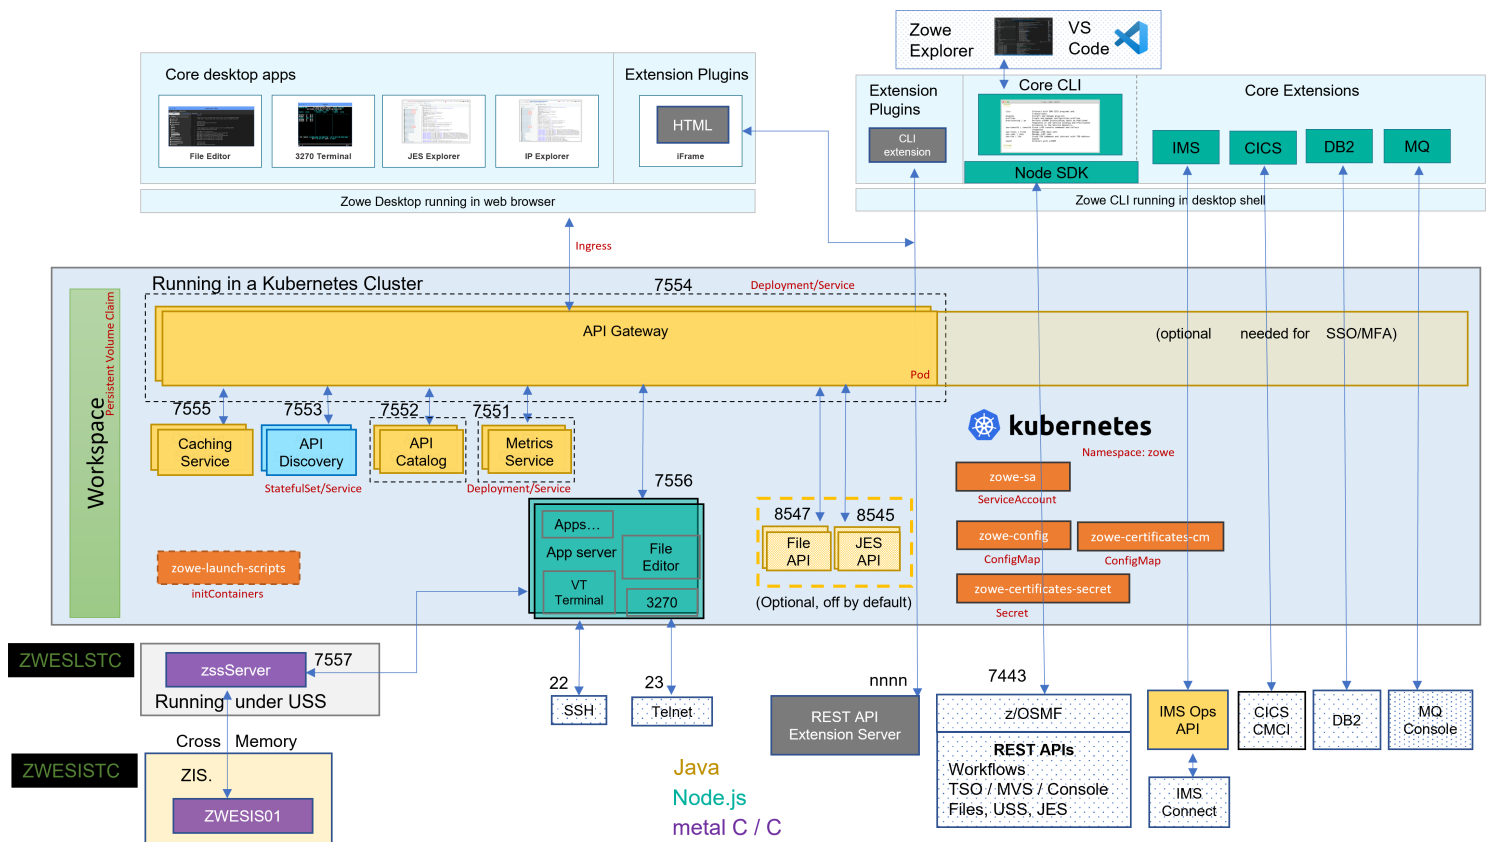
Zowe Explorer

VS Code

Core desktop apps

File Editor

3270 Terminal

JES Explorer

IP Explorer

Extension Plugins

HTML

iFrame

Zowe Desktop running in web browser

Extension Plugins

CLI extension

Core CLI

Node SDK

Core Extensions

IMS

CICS

DB2

MQ

Zowe CLI running in desktop shell

Ingress

Running in a Kubernetes Cluster

7554

Deployment/Service

Workspace

Persistent Volume Claim

API Gateway

Pod

(optional needed for SSO/MFA)

7555

Caching Service

7553

API Discovery

StatefulSet/Service

7552

API Catalog

7551

Metrics Service

Deployment/Service

kubernetes

Namespace: zowe

zowe-sa

ServiceAccount

zowe-config

ConfigMap

zowe-certificates-cm

ConfigMap

zowe-certificates-secret

Secret

7556

Apps...

App server

File Editor

VT Terminal

3270

8547

8545

File API

JES API

(Optional, off by default)

zowe-launch-scripts

initContainers

ZWESLSTC

zssServer

7557

Running under USS

22

SSH

23

Telnet

nnnn

REST API Extension Server

7443

z/OSMF

REST APIs

Workflows

TSO / MVS / Console

Files, USS, JES

IMS Ops API

IMS Connect

CICS CMCI

DB2

MQ Console

Cross Memory

ZWESISTC

ZIS.

ZWESIS01

Java

Node.js

metal C / C